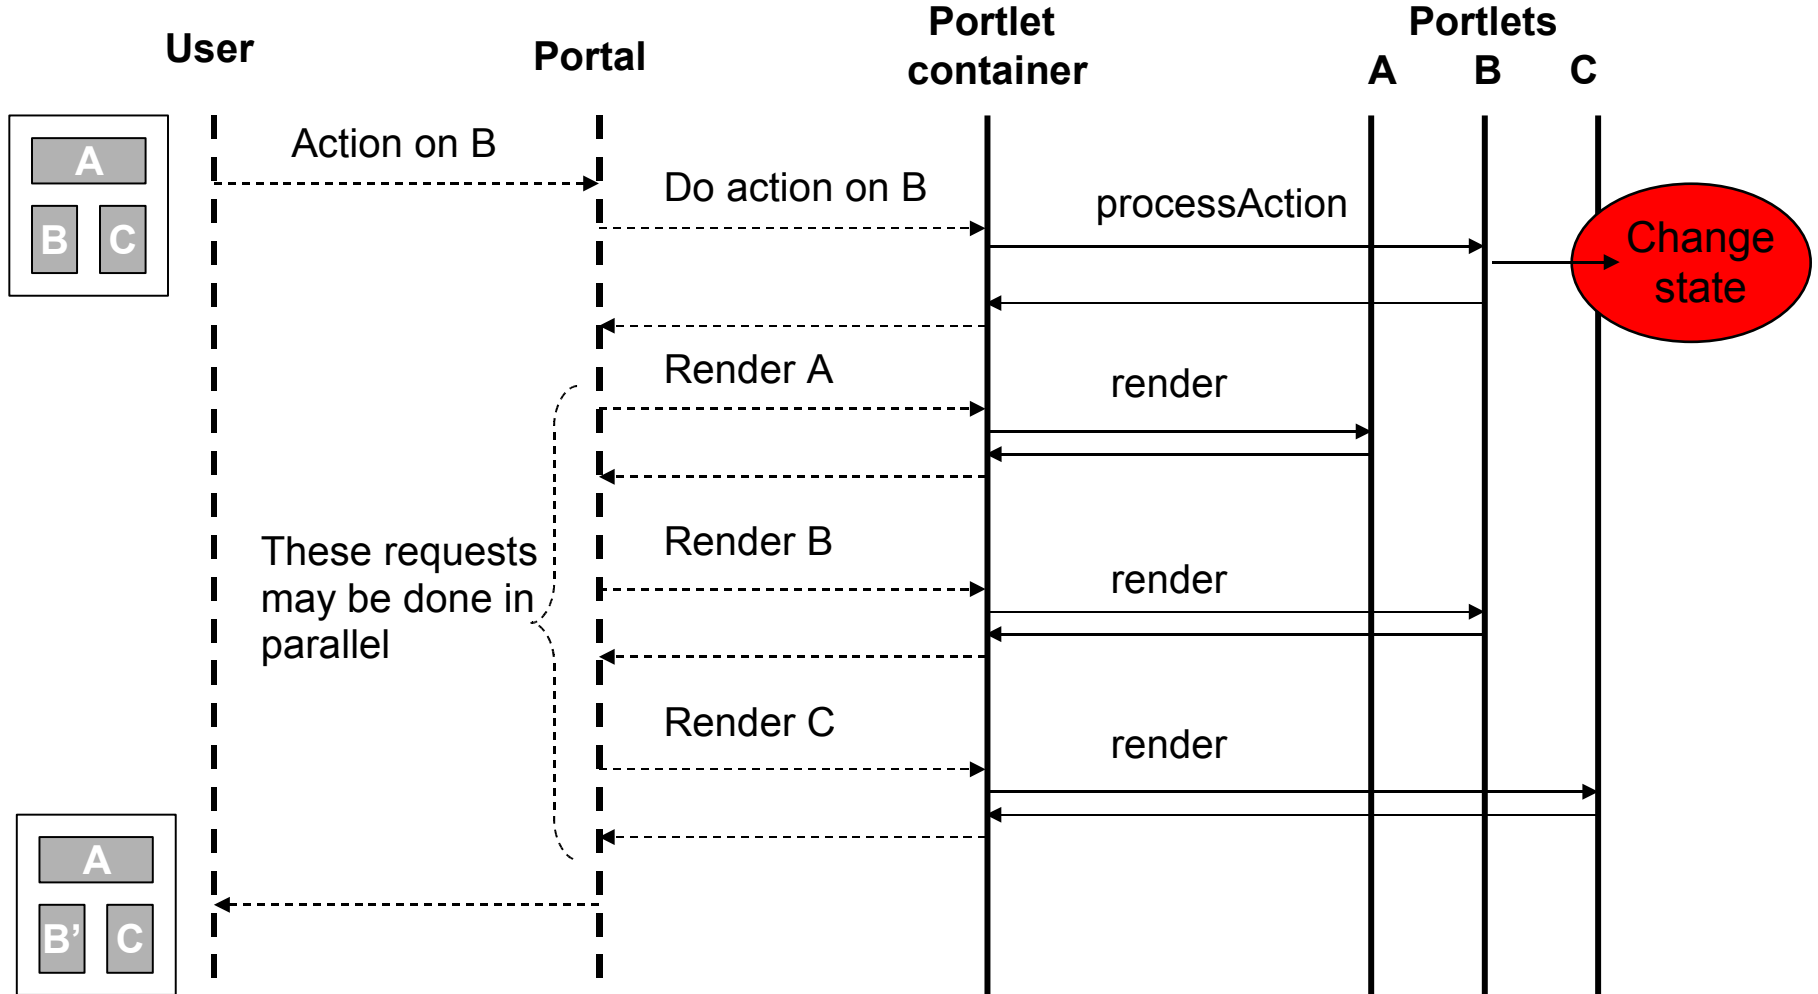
User

Portal

Portlet container

Portlets
A B C

A
B C

Action on B

Do action on B

processAction

Change state

Render A

render

These requests may be done in parallel

Render B

render

Render C

render

A
B' C